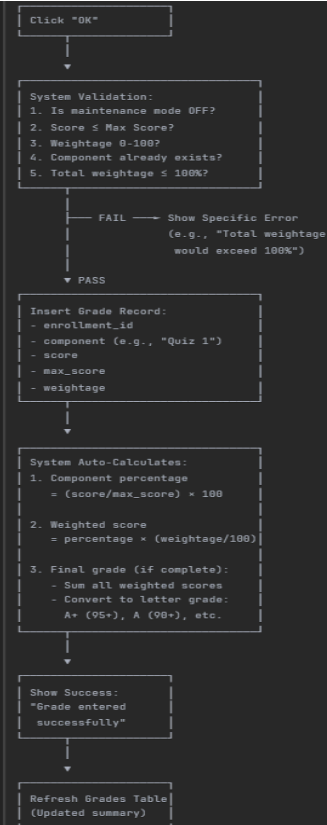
Click "OK"

System Validation:
1. Is maintenance mode OFF?
2. Score ≤ Max Score?
3. Weightage 0-100?
4. Component already exists?
5. Total weightage ≤ 100%?

FAIL → Show Specific Error (e.g., "Total weightage would exceed 100%")

PASS

Insert Grade Record:
- enrollment_id
- component (e.g., "Quiz 1")
- score
- max_score
- weightage

System Auto-Calculates:
1. Component percentage
= (score/max_score) × 100

2. Weighted score
= percentage × (weightage/100)

3. Final grade (if complete):
- Sum all weighted scores
- Convert to letter grade:
A+ (95+), A (90+), etc.

Show Success:
"Grade entered successfully"

Refresh Grades Table
(Updated summary)